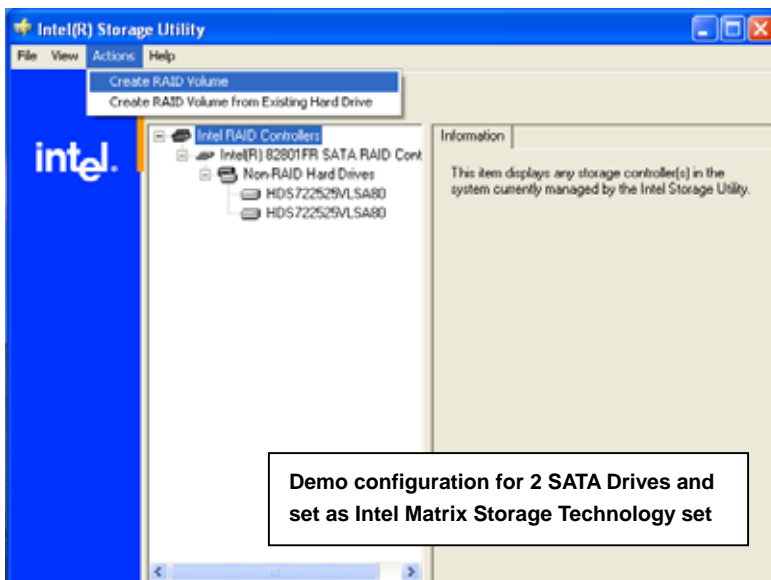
Intel(R) Storage Utility

File View Actions Help

Create RAID Volume
Create RAID Volume from Existing Hard Drive

intel.

Intel RAID Controllers
Intel(R) 82801FR SATA RAID Cont
Non-RAID Hard Drives
HDS722525VLSA80
HDS722525VLSA80

Information

This item displays any storage controller(s) in the system currently managed by the Intel Storage Utility.

Demo configuration for 2 SATA Drives and set as Intel Matrix Storage Technology set